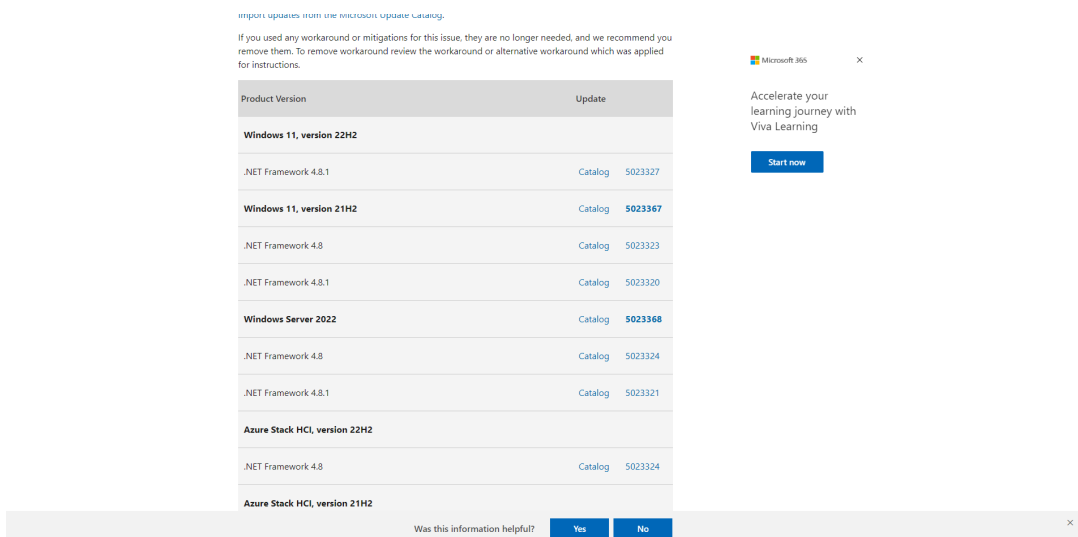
Import updates from the Microsoft Update Catalog.

If you used any workaround or mitigations for this issue, they are no longer needed, and we recommend you remove them. To remove workaround review the workaround or alternative workaround which was applied for instructions.

| Product Version | Update |
|---|---|
| Windows 11, version 22H2 | |
| .NET Framework 4.8.1 | Catalog 5023327 |
| Windows 11, version 21H2 | Catalog 5023367 |
| .NET Framework 4.8 | Catalog 5023323 |
| .NET Framework 4.8.1 | Catalog 5023320 |
| Windows Server 2022 | Catalog 5023368 |
| .NET Framework 4.8 | Catalog 5023324 |
| .NET Framework 4.8.1 | Catalog 5023321 |
| Azure Stack HCI, version 22H2 | |
| .NET Framework 4.8 | Catalog 5023324 |
| Azure Stack HCI, version 21H2 | |

Microsoft 365 ×

Accelerate your learning journey with Viva Learning

Start now

Was this information helpful? Yes No

×